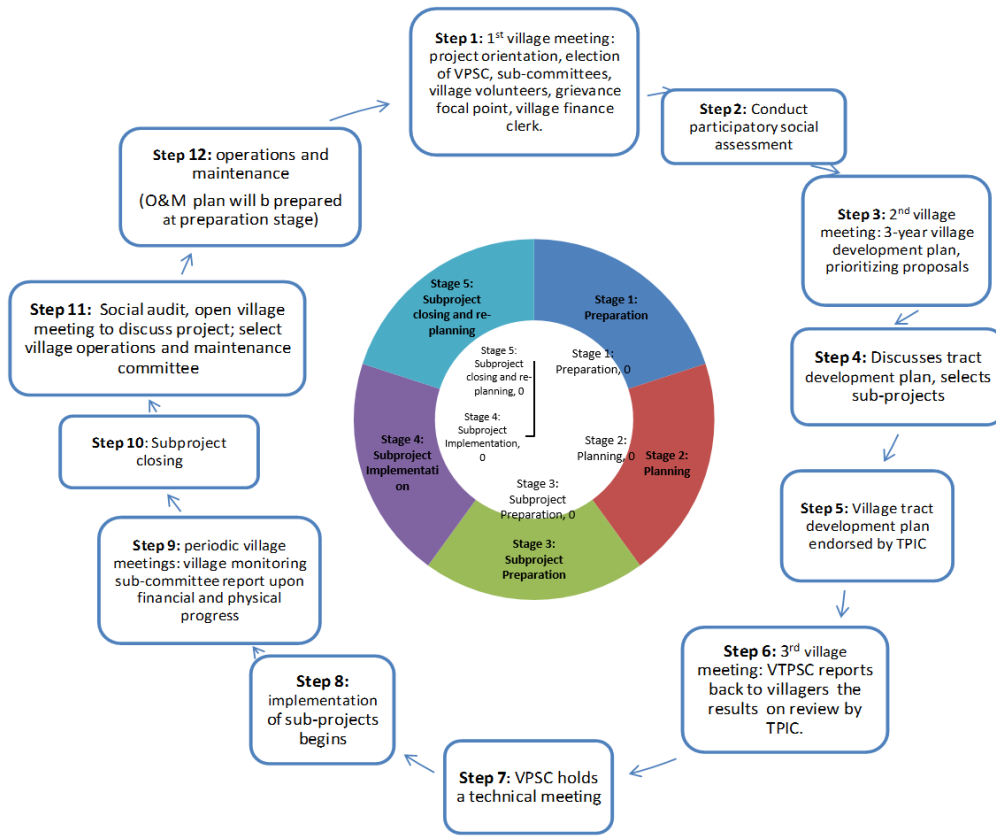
**Step 1:** 1$^{st}$ village meeting: project orientation, election of VPSC, sub-committees, village volunteers, grievance focal point, village finance clerk.

**Step 2:** Conduct participatory social assessment

**Step 3:** 2$^{nd}$ village meeting: 3-year village development plan, prioritizing proposals

**Step 4:** Discusses tract development plan, selects sub-projects

**Step 5:** Village tract development plan endorsed by TPIC

**Step 6:** 3$^{rd}$ village meeting: VTPSC reports back to villagers the results on review by TPIC.

**Step 7:** VPSC holds a technical meeting

**Step 8:** implementation of sub-projects begins

**Step 9:** periodic village meetings: village monitoring sub-committee report upon financial and physical progress

**Step 10**: Subproject closing

**Step 11:** Social audit, open village meeting to discuss project; select village operations and maintenance committee

**Step 12:** operations and maintenance

(O&M plan will b prepared at preparation stage)

Stage 1: Preparation

Stage 2: Planning

Stage 3: Subproject Preparation

Stage 4: Subproject Implementation

Stage 5: Subproject closing and re-planning

Stage 1: Preparation, 0

Stage 2: Planning, 0

Stage 3: Subproject Preparation, 0

Stage 4: Subproject Implementation, 0

Stage 5: Subproject closing and re-planning, 0